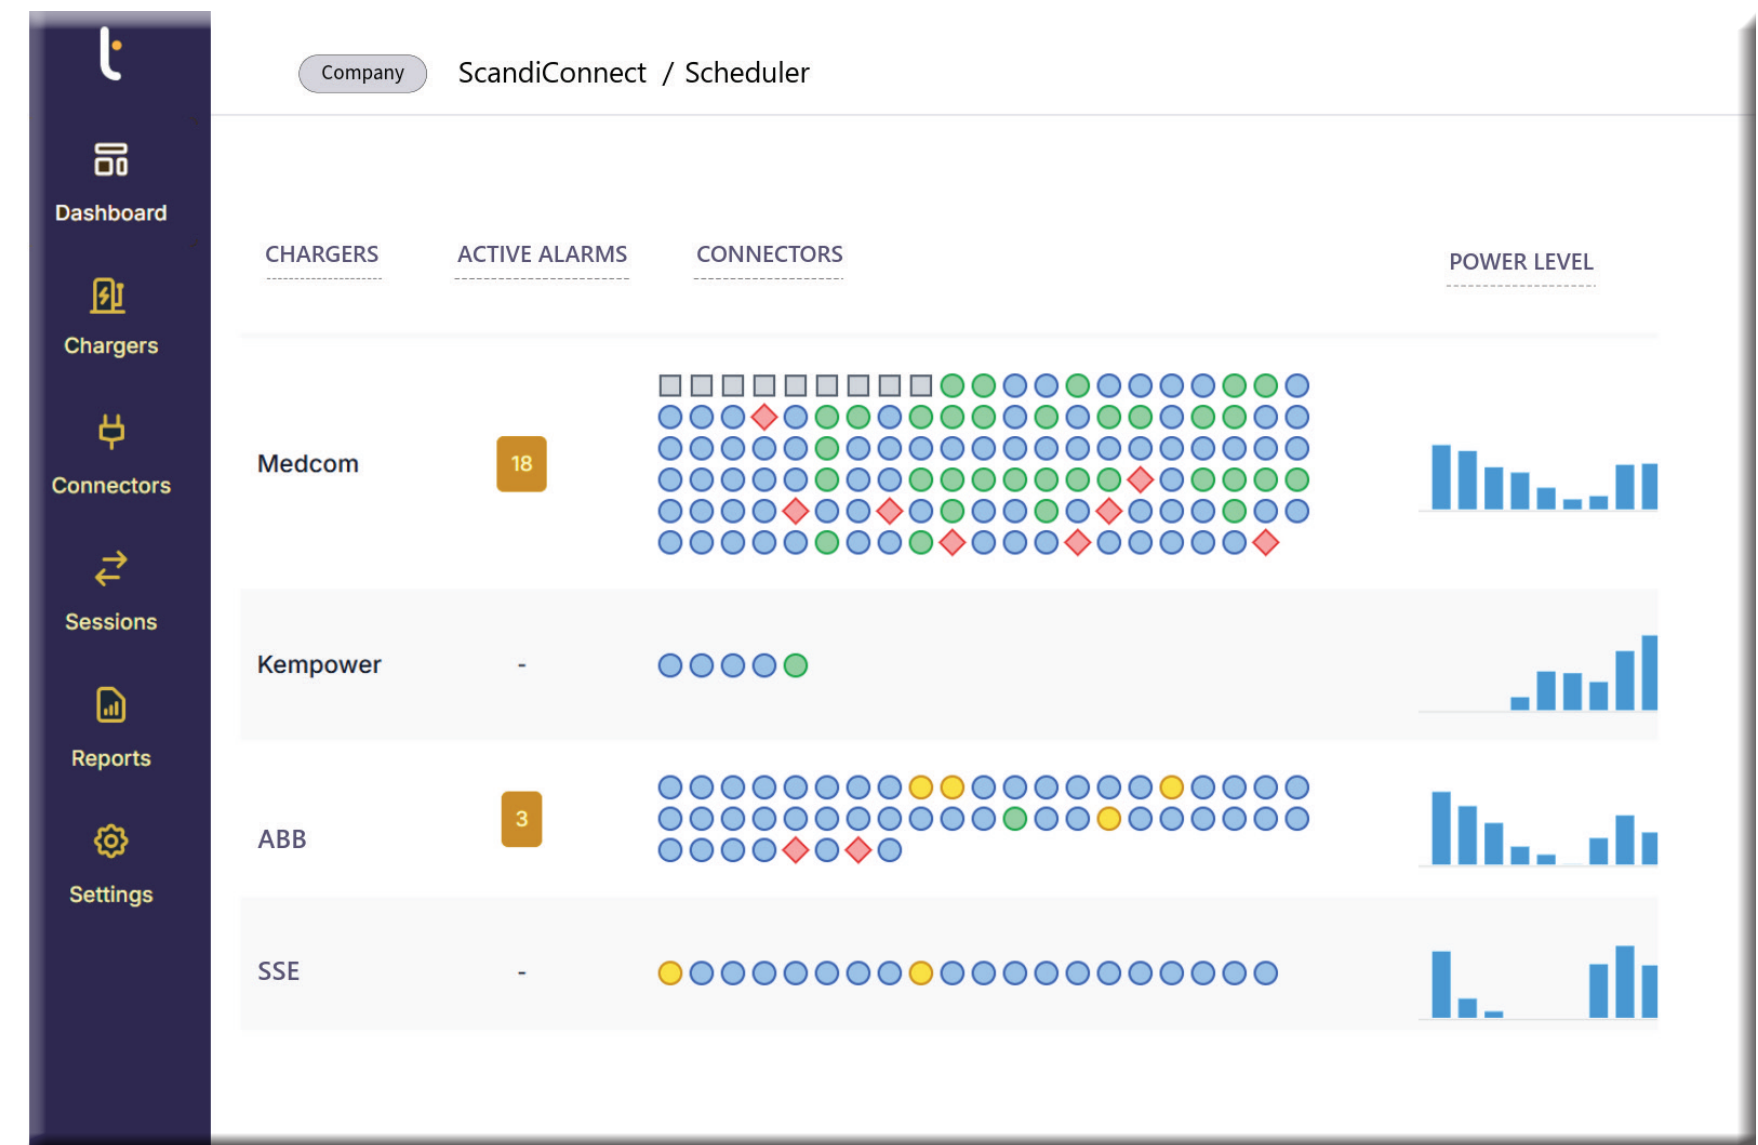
Dashboard

Chargers

Connectors

Sessions

Reports

Settings

Company ScandiConnect / Scheduler

| CHARGERS | ACTIVE ALARMS | CONNECTORS | POWER LEVEL |
|---|---|---|---|
| Medcom | 18 | | |
| Kempower | - | | |
| ABB | 3 | | |
| SSE | - | | |